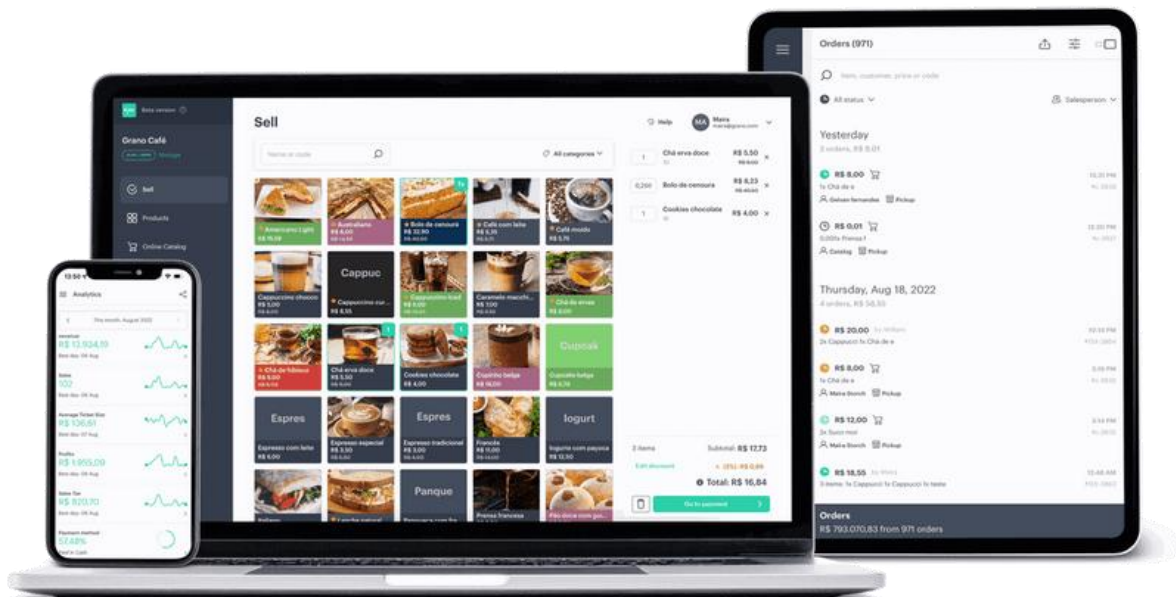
Grano Café

Sell

Products

Online Catalog

Sell

Help

MA Maira

All categories

Americano Light R$ 15,09

Australiano R$ 8,00

Bolo de cenoura R$ 32,90

Café com leite R$ 5,50

Café moído R$ 5,71

Cappuccino chocol

Cappuc Cappuccino cur...

Cappuccino Iced R$ 6,00

Caramelo macchi...

Chá de ervas R$ 8,00

Chá de hibisco

Chá erva doce R$ 5,50

Cookies chocolate

Cupido belga R$ 16,00

Cupcak Cupcake baga R$ 6,79

Espres Espresso com leite R$ 6,00

Espresso especial R$ 3,50

Espres Espresso tradicional R$ 3,00

Francês R$ 11,00

Iogurt Iogurte com papaya R$ 13,50

Panque

Prensa francesa

1 Chá erva doce R$ 5,50

0,250 Bolo de cenoura R$ 8,23

1 Cookies chocolate R$ 4,00

3 items Subtotal: R$ 17,73

Edit discount

Total: R$ 16,84

Go to payment

12:50

Analytics

This month: August 2022

Invoiced R$ 13.924,19

Sales 102

Average Ticket Size R$ 136,51

Profits R$ 1.955,09

Sales Tax R$ 820,70

Payment method 57,69%

Orders (971)

Item, customer, price or code

All status

Salesperson

Yesterday

R$ 8,00

1x Chá de e

Pickup

R$ 0,01

Catalog

Pickup

Thursday, Aug 18, 2022

4 orders, R$ 58,55

R$ 20,00

R$ 8,00

Maira Storch

Pickup

R$ 12,00

Maira Storch

Pickup

R$ 18,55

Orders

R$ 793.070,83 from 971 orders